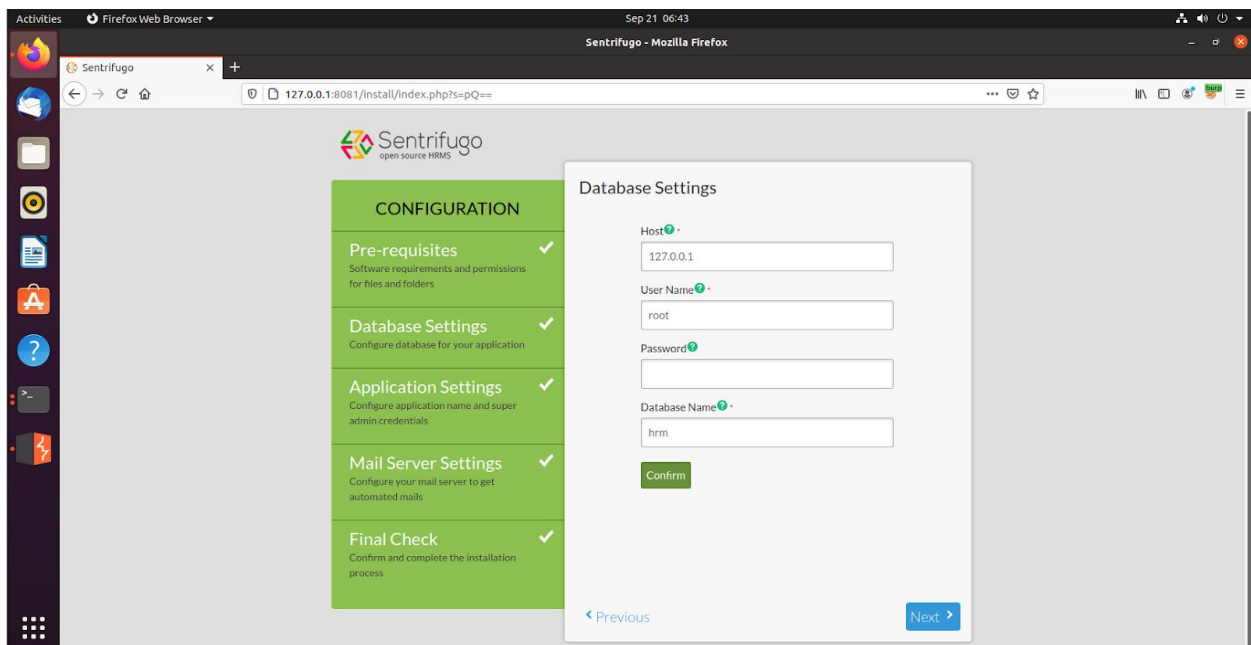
Activities Firefox Web Browser ▾ Sep 21 06:43

Sentrifugo - Mozilla Firefox

Sentrifugo ×

127.0.0.1:8081/install/index.php?s=pQ==

Sentrifugo
open source HRMS

CONFIGURATION

Pre-requisites
Software requirements and permissions for files and folders

Database Settings
Configure database for your application

Application Settings
Configure application name and super admin credentials

Mail Server Settings
Configure your mail server to get automated mails

Final Check
Confirm and complete the installation process

Database Settings

Host *
127.0.0.1

User Name *
root

Password

Database Name *
hrm

Confirm

‹ Previous

Next ›